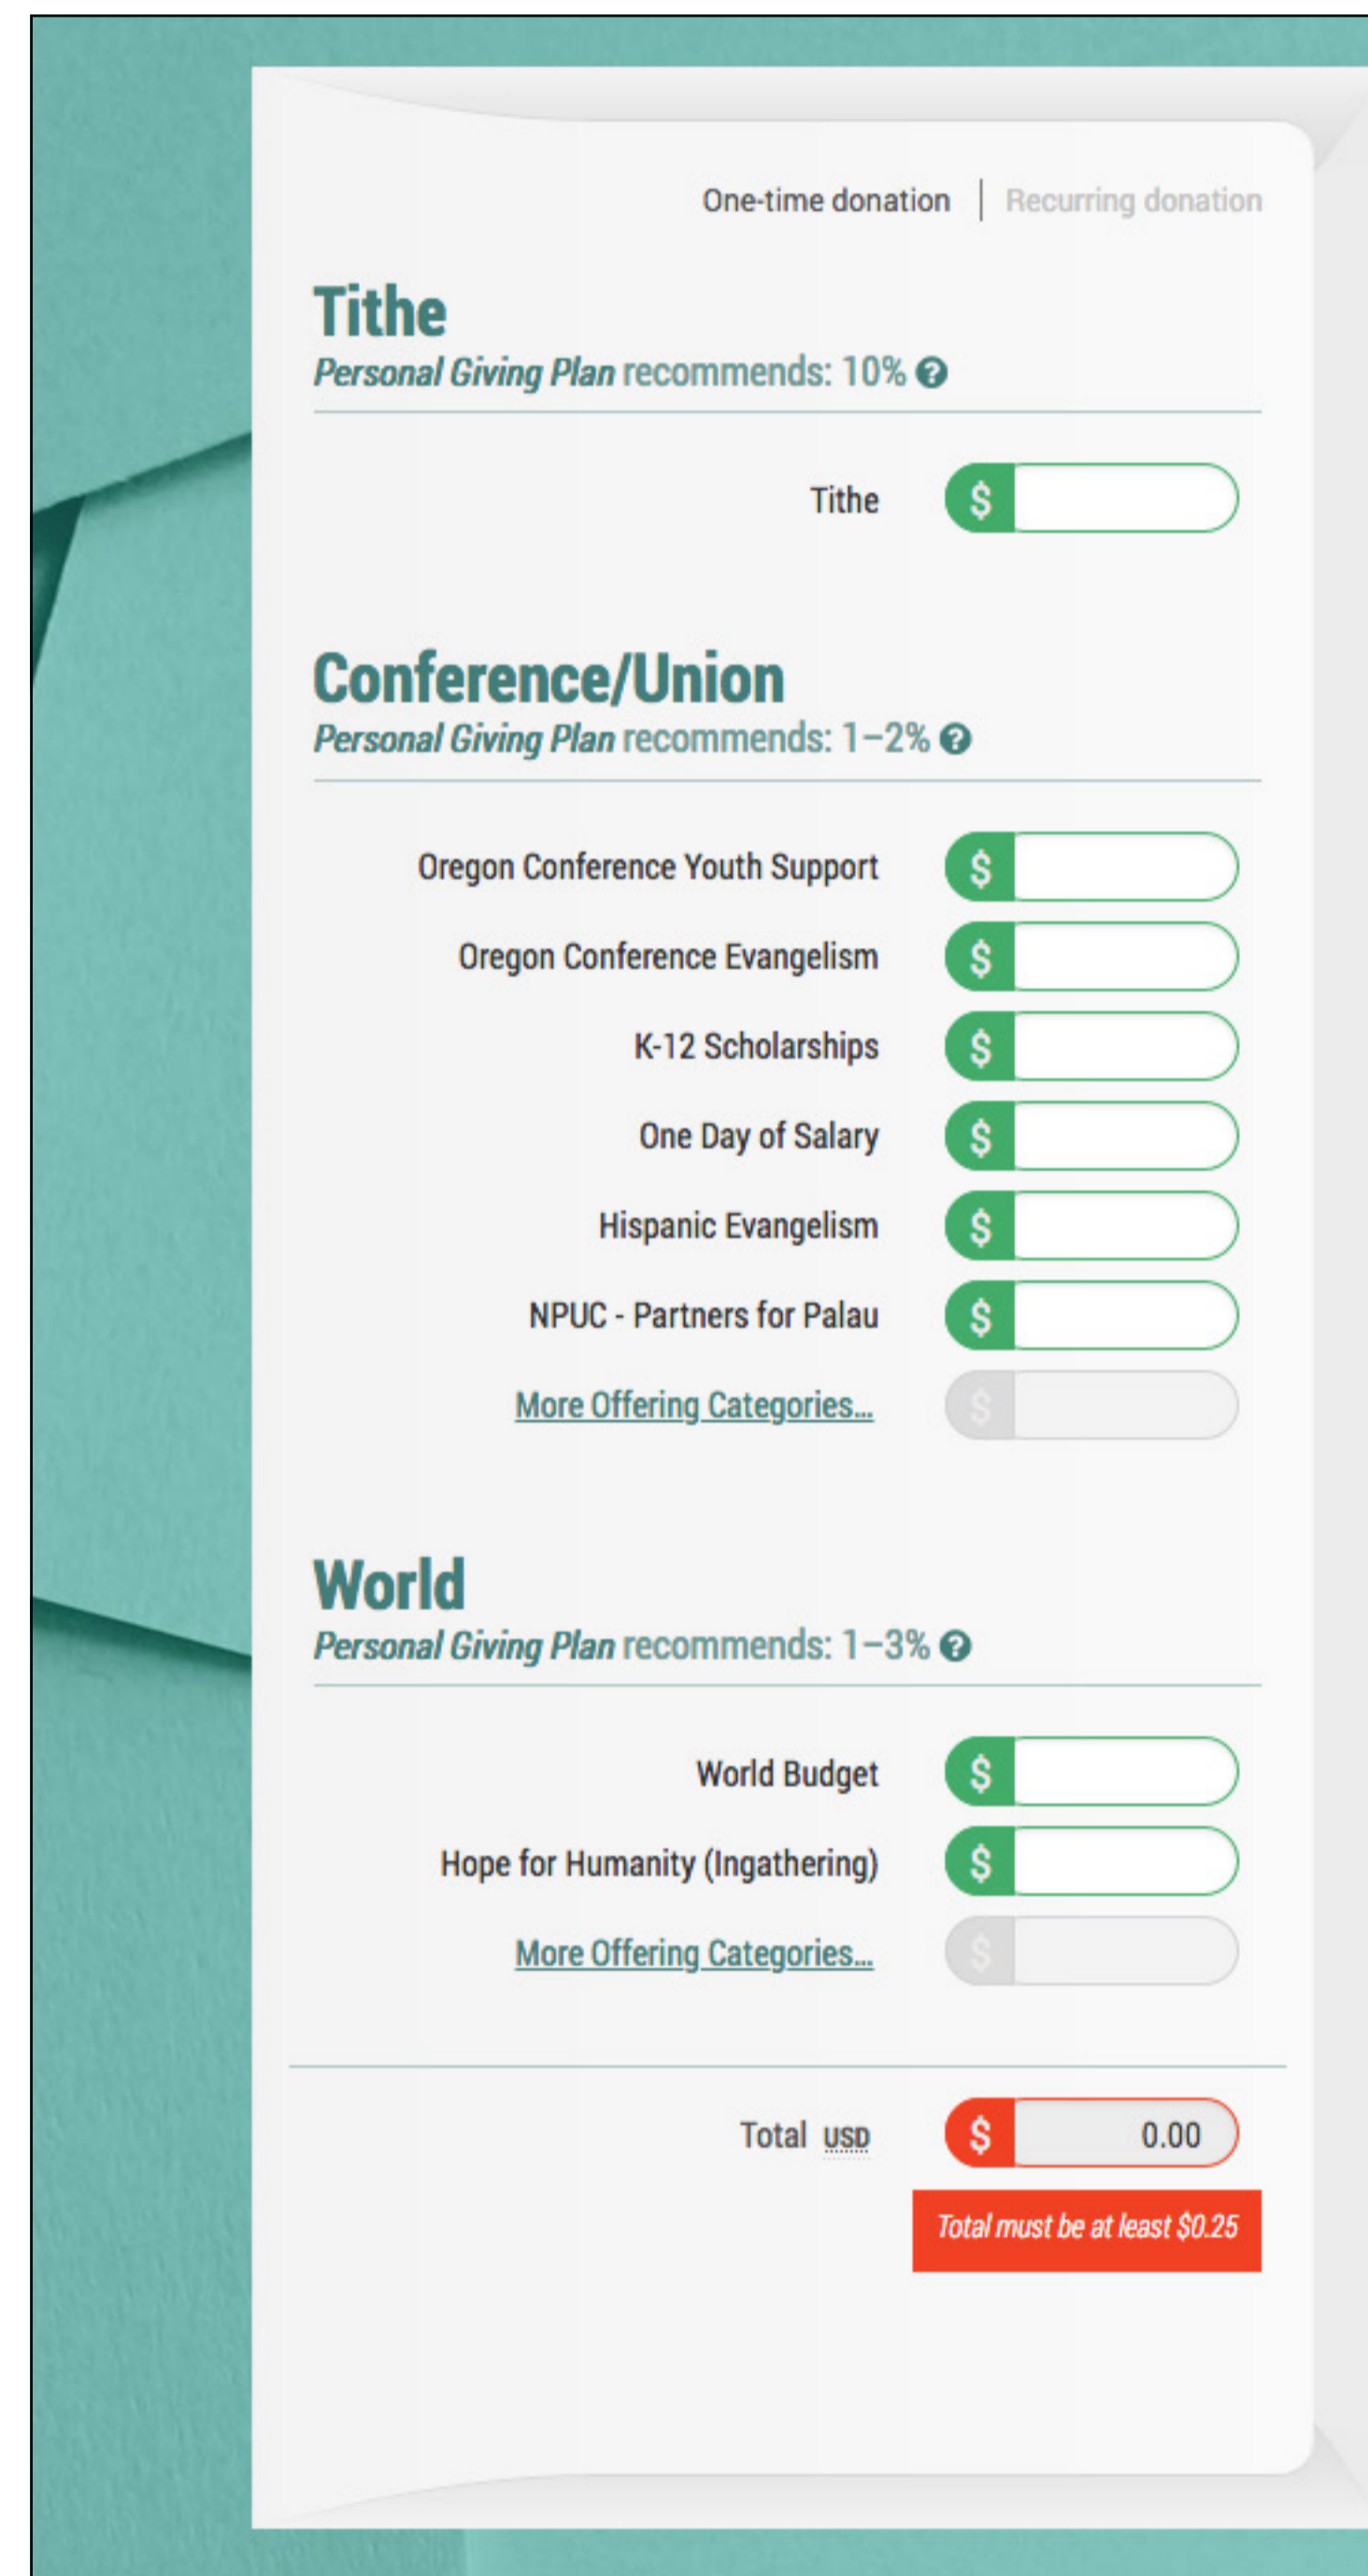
One-time donation | Recurring donation

Tithe
Personal Giving Plan recommends: 10%

Tithe $

Conference/Union
Personal Giving Plan recommends: 1–2%

Oregon Conference Youth Support $
Oregon Conference Evangelism $
K-12 Scholarships $
One Day of Salary $
Hispanic Evangelism $
NPUC - Partners for Palau $
More Offering Categories... $

World
Personal Giving Plan recommends: 1–3%

World Budget $
Hope for Humanity (Ingathering) $
More Offering Categories... $

Total USD $ 0.00

Total must be at least $0.25